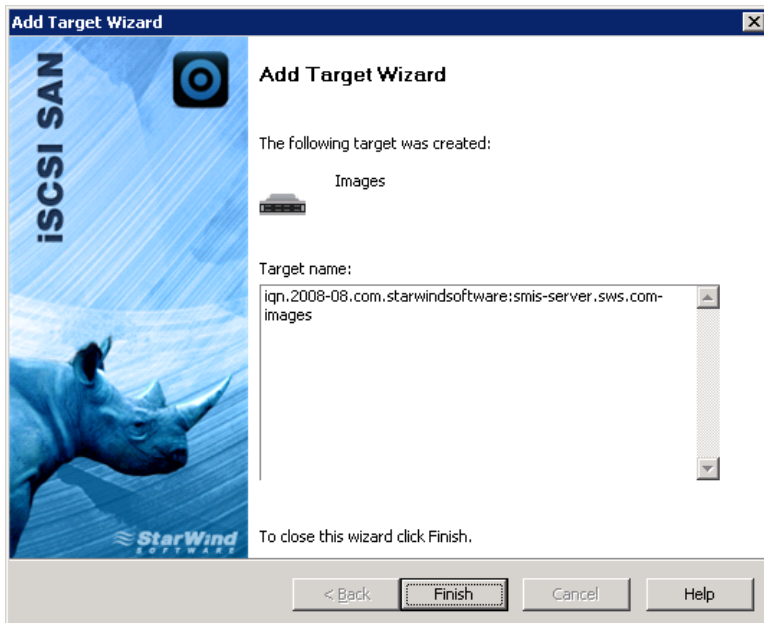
Add Target Wizard

iSCSI SAN

Add Target Wizard

The following target was created:

Images

Target name:

iqn.2008-08.com.starwindsoftware:smis-server.sws.com-images

StarWind SOFTWARE

To close this wizard click Finish.

< Back
Finish
Cancel
Help